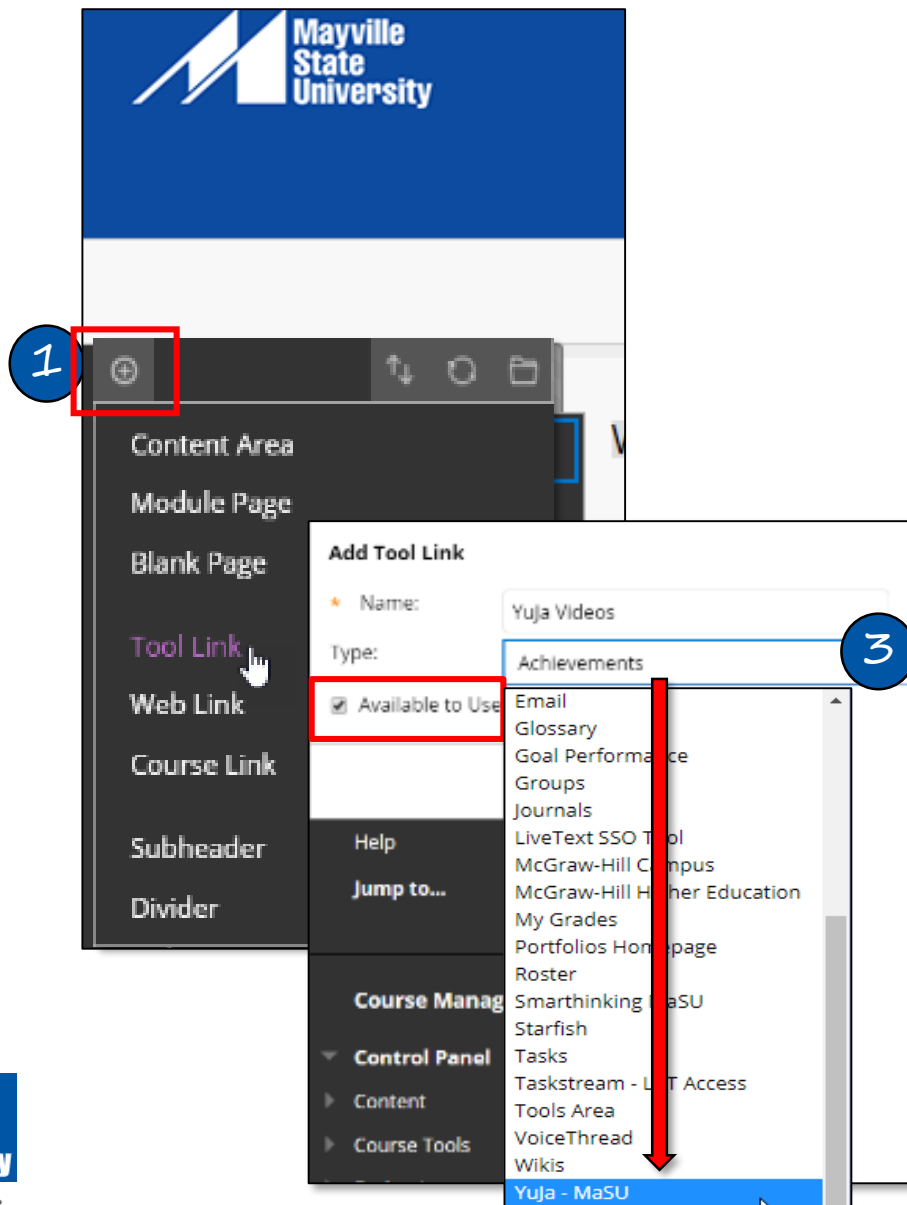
Mayville State University

1

Content Area
Module Page
Blank Page
Tool Link
Web Link
Course Link
Subheader
Divider

Add Tool Link
* Name: YuJa Videos
Type: Achievements
3
Available to Use

Help
Jump to...

Course Manag
Control Panel
Content
Course Tools

Email
Glossary
Goal Performa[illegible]ce
Groups
Journals
LiveText SSO T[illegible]ol
McGraw-Hill C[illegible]mpus
McGraw-Hill H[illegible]her Education
My Grades
Portfolios Hom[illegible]page
Roster
Smarthinking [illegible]aSU
Starfish
Tasks
Taskstream - L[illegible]T Access
Tools Area
VoiceThread
Wikis
YuJa - MaSU